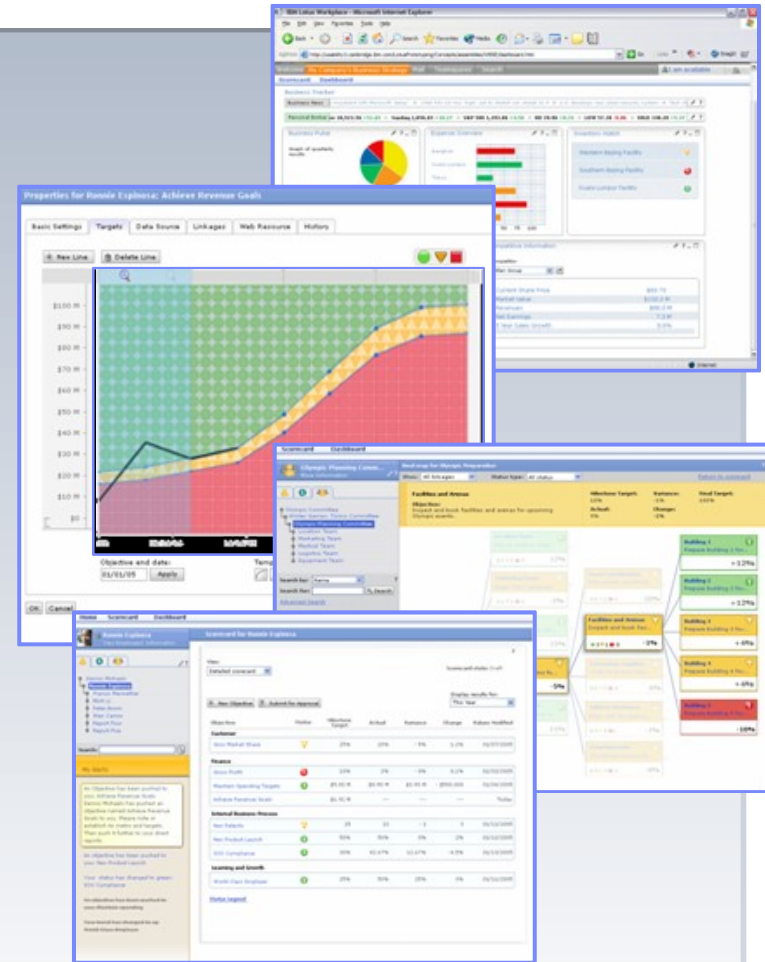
IBM Lotus Workplace - Microsoft Internet Explorer

File Edit View Favorites Tools Help

Back Search Favorites Media

Address

Go Links

Welcome My Company's Business Strategy Mail Teamspaces Search

I am available

Scorecard Dashboard

Business Tracker

Business News

Personal Stocks

Business Pulse

Expense Overview

Inventory Status

Western Bejing Facility

Southern Bejing Facility

Kuala Lumpur Facility

Competitive Information

Current Share Price $69.75

Market Value

Revenues

Net Earnings

3 Year Sales Growth

Internet

Properties for Ronnie Espinosa: Achieve Revenue Goals

Basic Settings Targets Data Source Linkages Web Resource History

New Line Delete Line

$100 M
$90 M
$80 M
$70 M
$60 M
$50 M
$40 M
$30 M
$20 M
$10 M
$0

Objective end date:
01/01/05 Apply

OK Cancel

Scorecard Dashboard

Olympic Planning Committee

Roadmap for Olympic Preparation

Show: All linkages Status type: All status Return to scorecard

Facilities and Arenas

Objective:
Dispatch and book facilities and arenas for upcoming Olympic events.

Milestone Target: 10%
Actual: 0%
Variance: -1%
Change: -2%
Final Target: 100%

Olympic Committee
Winter Games Team Committee
Olympic Planning Committee
Location Team
Marketing Team
Medical Team
Logistics Team
Equipment Team

Search by: Name
Search for: Search
Advanced Search

Facilities and Arenas
Dispatch and book fac...
-0%

Building 1 +12%
Building 2 +12%
Building 3 +0%
Building 4 +0%
Building 5 -10%

Home Scorecard Dashboard

Ronnie Espinosa

Scorecard for Ronnie Espinosa

View:
Detailed scorecard

Display results for:
This Year

New Objective Submit for Approval

| Objective | Status | Milestone Target | Actual | Variance | Change | Values Modified |
|---|---|---|---|---|---|---|
| Customer | | | | | | |
| Grow Market Share | | 25% | 20% | -5% | 3.2% | 01/07/2005 |
| Finance | | | | | | |
| Gross Profit | | 10% | 2% | -8% | 0.1% | 01/02/2005 |
| Maintain Operating Targets | | $5.00 M | $0.00 M | $5.00 M | $500,000 | 01/04/2005 |
| Achieve Revenue Goals | | $1.41 M | --- | --- | --- | Today |
| Internal Business Process | | | | | | |
| New Patents | | 15 | 12 | -3 | 3 | 01/12/2005 |
| New Product Launch | | 50% | 50% | 0% | 2% | 01/12/2005 |
| SOX Compliance | | 30% | 42.67% | 12.67% | -4.5% | 01/12/2005 |
| Learning and Growth | | | | | | |
| World Class Employer | | 25% | 50% | 25% | 0% | 01/12/2005 |

Status Legend

Search:

My Alerts

An Objective has been pushed to you: Achieve Revenue Goals

An objective has been pushed to you: New Product Launch

Your status has changed to green: SOX Compliance